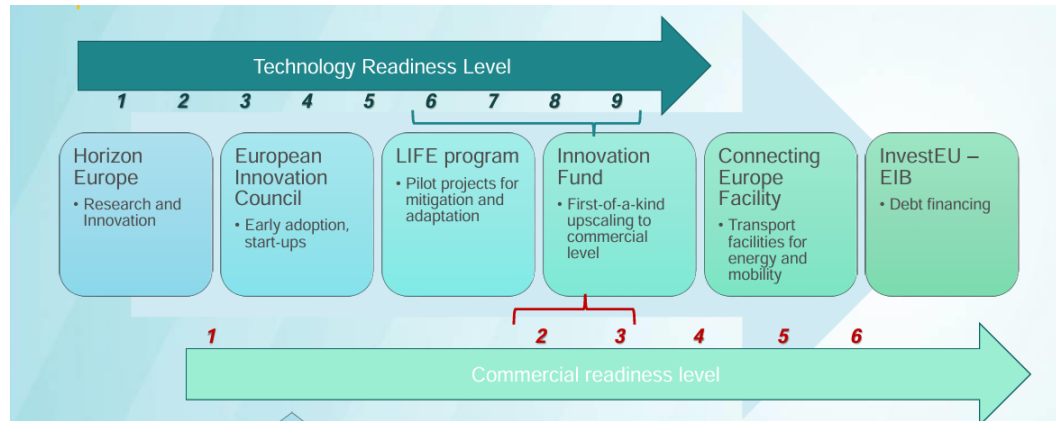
Technology Readiness Level

1 2 3 4 5 6 7 8 9

Horizon Europe
• Research and Innovation

European Innovation Council
• Early adoption, start-ups

LIFE program
• Pilot projects for mitigation and adaptation

Innovation Fund
• First-of-a-kind upscaling to commercial level

Connecting Europe Facility
• Transport facilities for energy and mobility

InvestEU – EIB
• Debt financing

1 2 3 4 5 6

Commercial readiness level